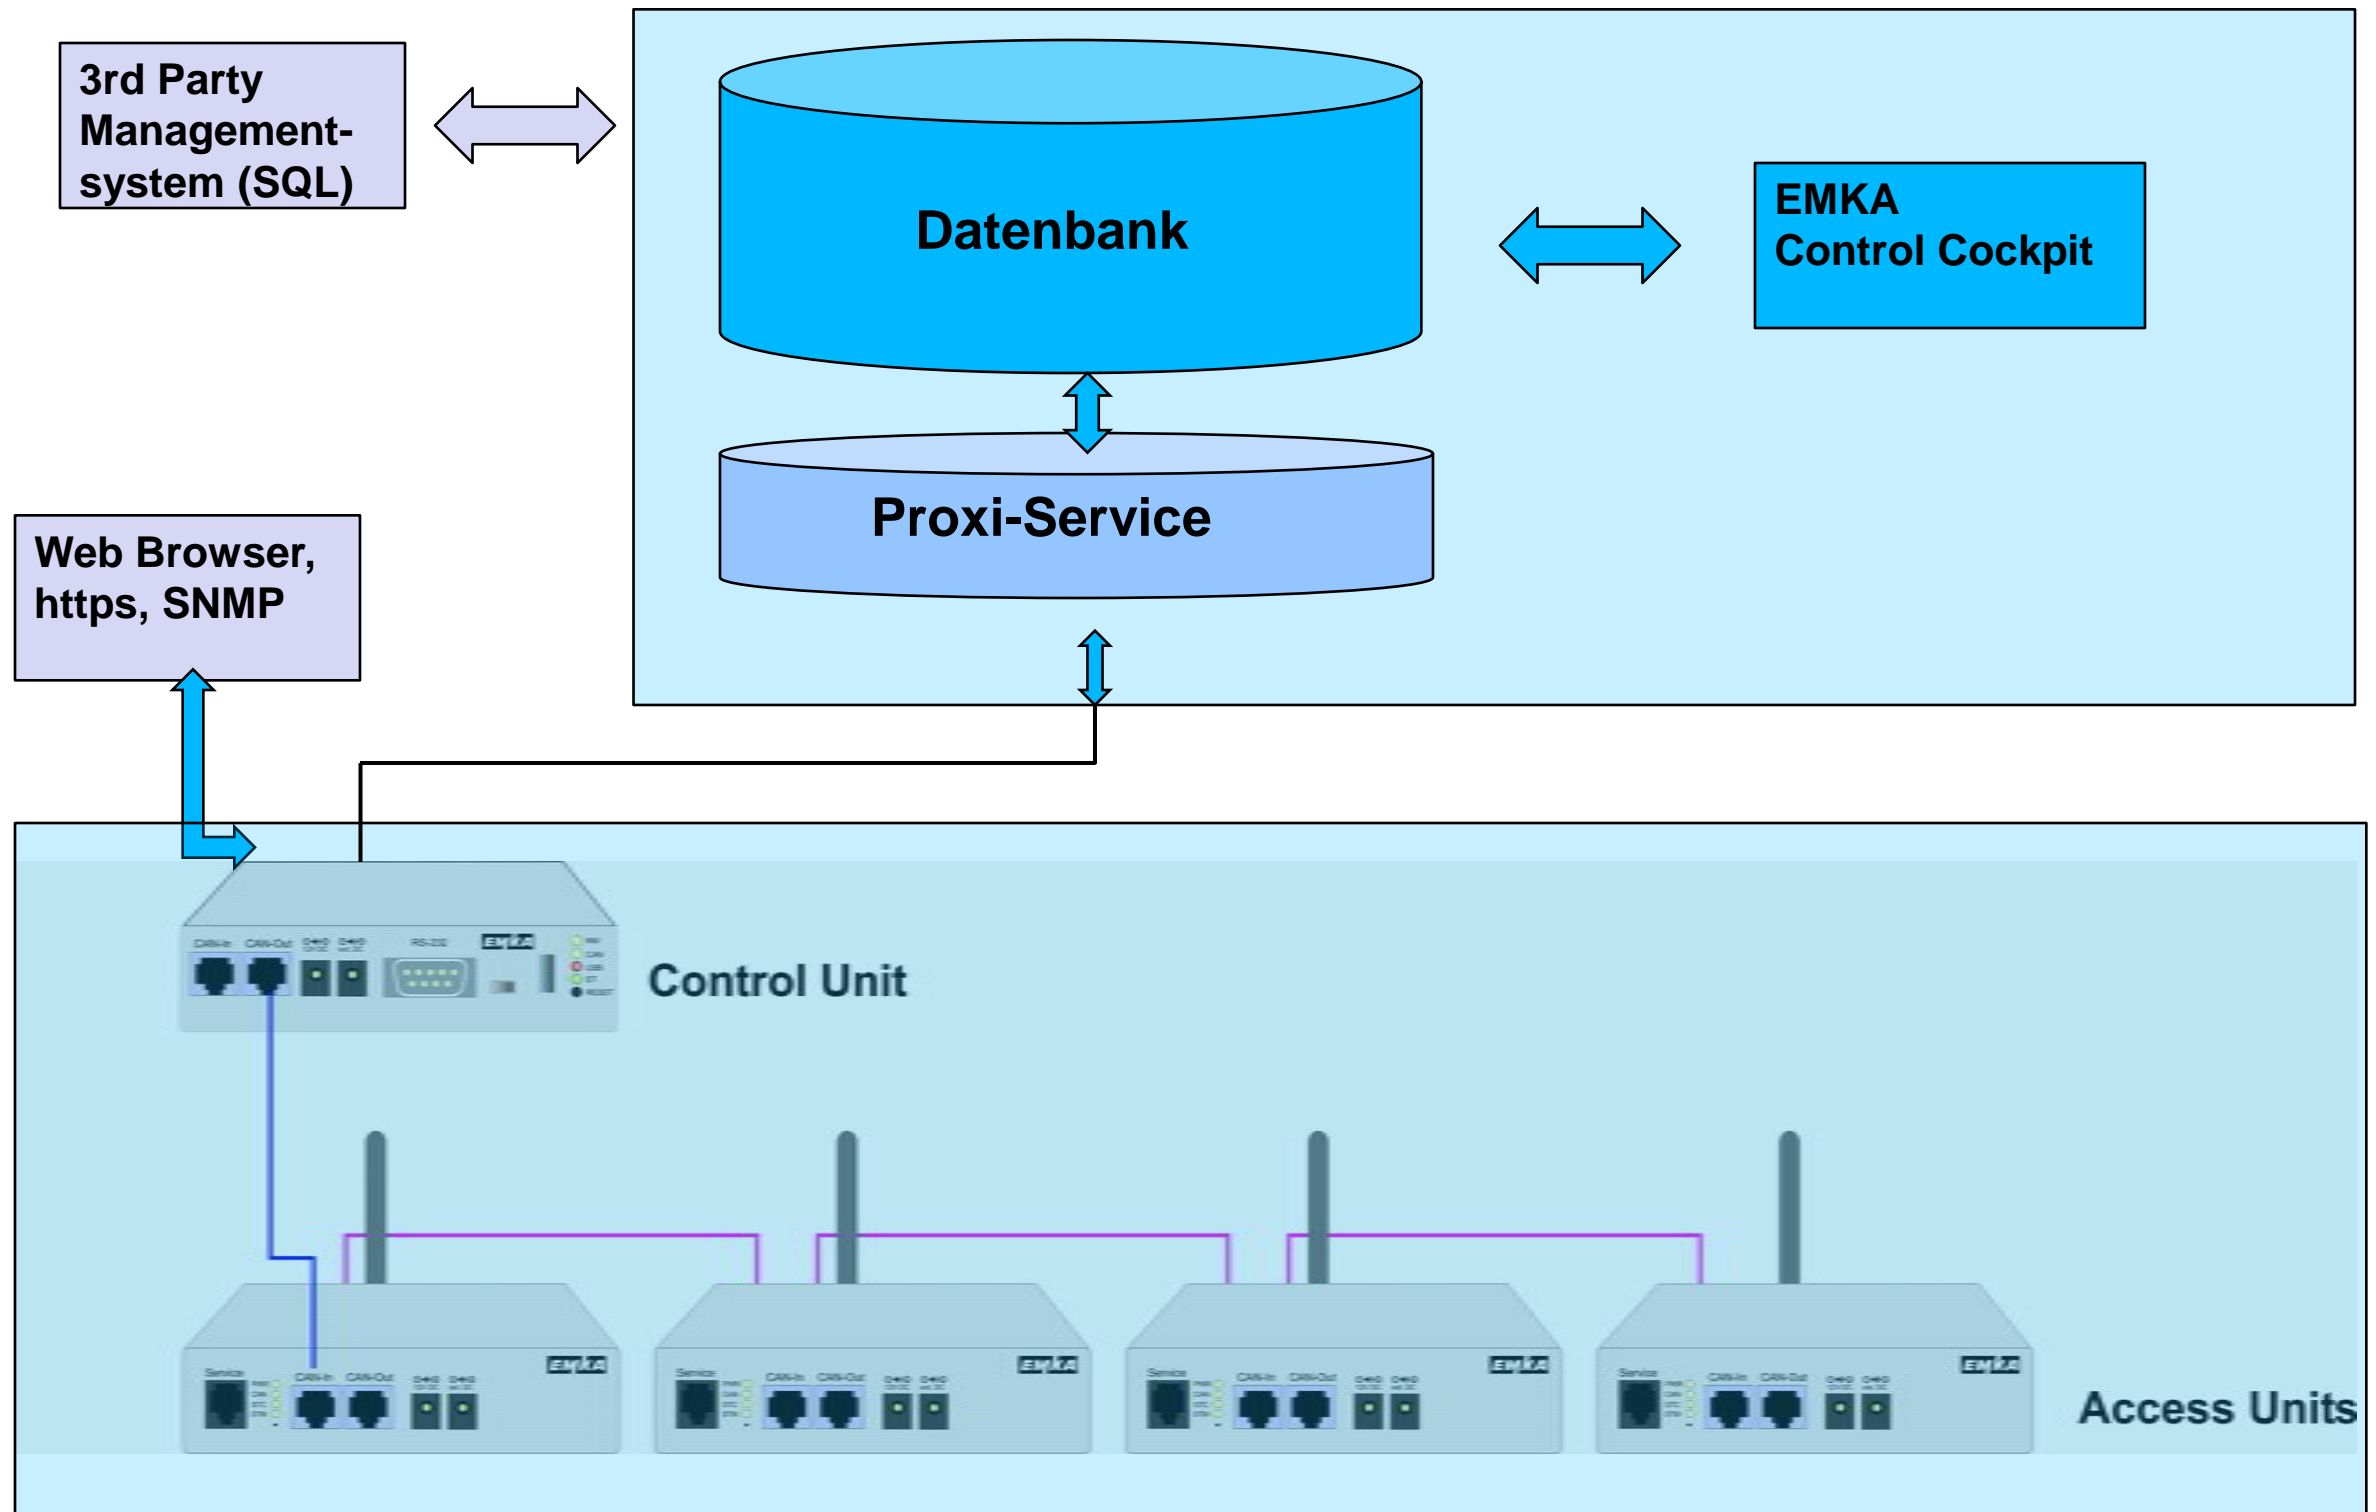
3rd Party Management-system (SQL)

Datenbank

EMKA Control Cockpit

Proxi-Service

Web Browser, https, SNMP

CAN-In CAN-Out RS-232 EMKA

Control Unit

Service CAN-In CAN-Out EMKA

Service CAN-In CAN-Out EMKA

Service CAN-In CAN-Out EMKA

Service CAN-In CAN-Out EMKA

Access Units